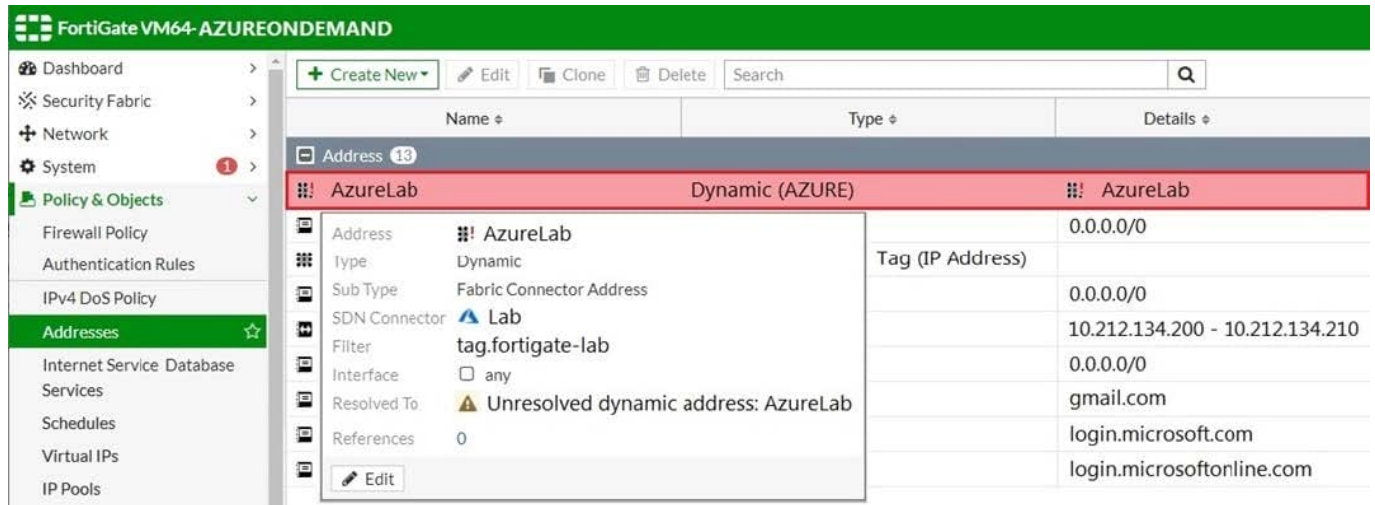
FortiGate VM64-AZUREONDEMAND

Dashboard
Security Fabric
Network
System 1
Policy & Objects
Firewall Policy
Authentication Rules
IPv4 DoS Policy
Addresses
Internet Service Database
Services
Schedules
Virtual IPs
IP Pools

+ Create New ▾ | Edit | Clone | Delete | Search

| Name | Type | Details |
|---|---|---|
| Address 13 | | |
| AzureLab | Dynamic (AZURE) | AzureLab |
| | | 0.0.0.0/0 |
| | Tag (IP Address) | |
| | | 0.0.0.0/0 |
| | | 10.212.134.200 - 10.212.134.210 |
| | | 0.0.0.0/0 |
| | | gmail.com |
| | | login.microsoft.com |
| | | login.microsoftonline.com |

Address AzureLab
Type Dynamic
Sub Type Fabric Connector Address
SDN Connector Lab
Filter tag.fortigate-lab
Interface any
Resolved To Unresolved dynamic address: AzureLab
References 0
Edit